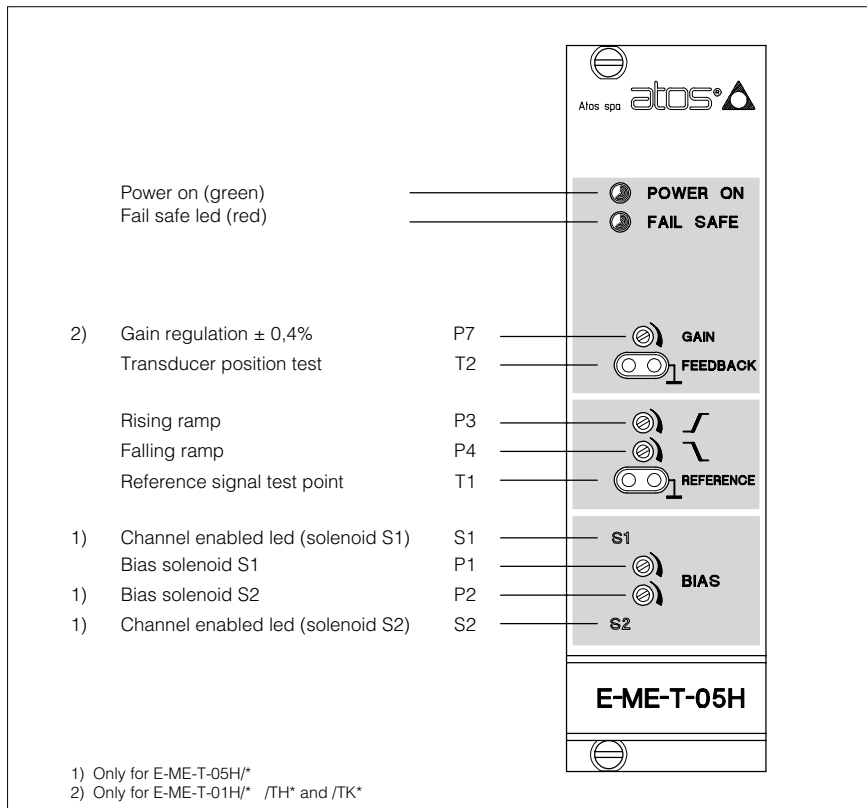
Atos spa atos

Power on (green)
Fail safe led (red)

POWER ON
FAIL SAFE

2) Gain regulation ± 0,4% P7
Transducer position test T2

GAIN
FEEDBACK

Rising ramp P3
Falling ramp P4
Reference signal test point T1

REFERENCE

1) Channel enabled led (solenoid S1) S1
Bias solenoid S1 P1
1) Bias solenoid S2 P2
1) Channel enabled led (solenoid S2) S2

S1
BIAS
S2

E-ME-T-05H

1) Only for E-ME-T-05H/*
2) Only for E-ME-T-01H/* /TH* and /TK*